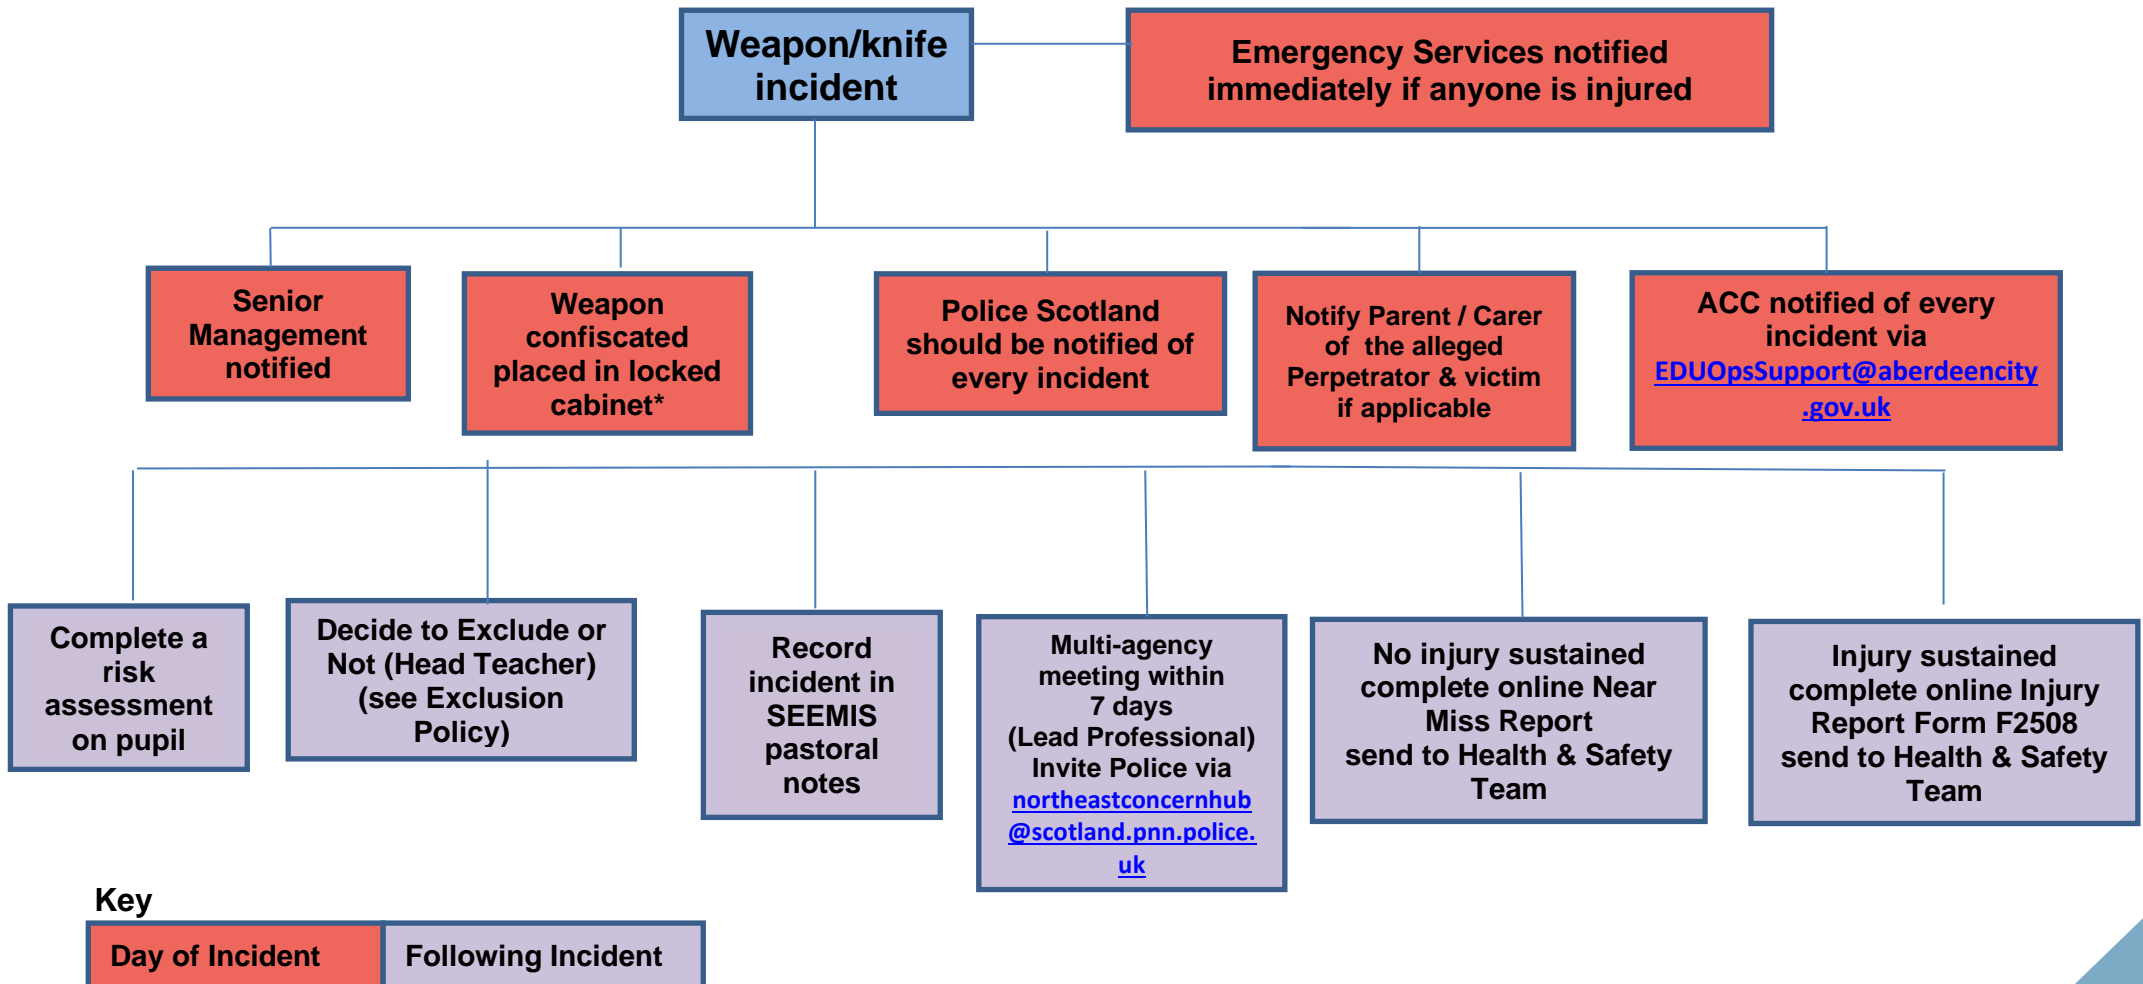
Weapon/knife incident

Emergency Services notified immediately if anyone is injured

Senior Management notified

Weapon confiscated placed in locked cabinet*

Police Scotland should be notified of every incident

Notify Parent / Carer of the alleged Perpetrator & victim if applicable

ACC notified of every incident via EDUOpsSupport@aberdeencity.gov.uk

Complete a risk assessment on pupil

Decide to Exclude or Not (Head Teacher) (see Exclusion Policy)

Record incident in SEEMIS pastoral notes

Multi-agency meeting within 7 days (Lead Professional) Invite Police via northeastconcernhub@scotland.pnn.police.uk

No injury sustained complete online Near Miss Report send to Health & Safety Team

Injury sustained complete online Injury Report Form F2508 send to Health & Safety Team

Key

| Day of Incident | Following Incident |
|---|---|